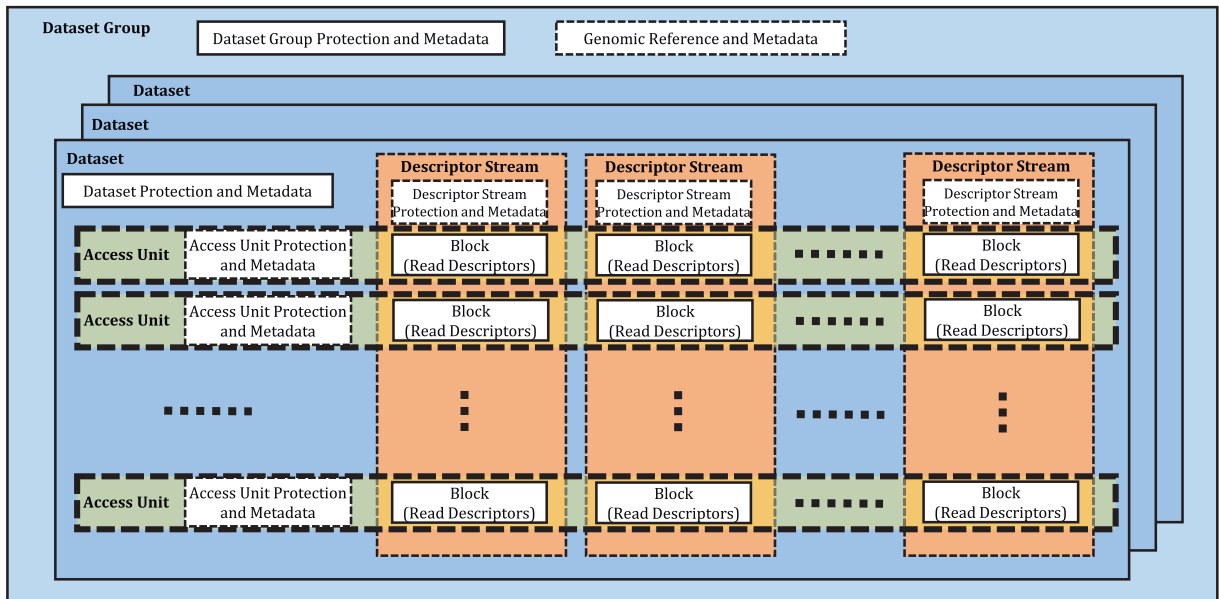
Dataset Group

Dataset Group Protection and Metadata

Genomic Reference and Metadata

Dataset

Dataset

Dataset

Dataset Protection and Metadata

Descriptor Stream

Descriptor Stream Protection and Metadata

Descriptor Stream

Descriptor Stream Protection and Metadata

Descriptor Stream

Descriptor Stream Protection and Metadata

Access Unit

Access Unit Protection and Metadata

Block (Read Descriptors)

Block (Read Descriptors)

Block (Read Descriptors)

Access Unit

Access Unit Protection and Metadata

Block (Read Descriptors)

Block (Read Descriptors)

Block (Read Descriptors)

Access Unit

Access Unit Protection and Metadata

Block (Read Descriptors)

Block (Read Descriptors)

Block (Read Descriptors)